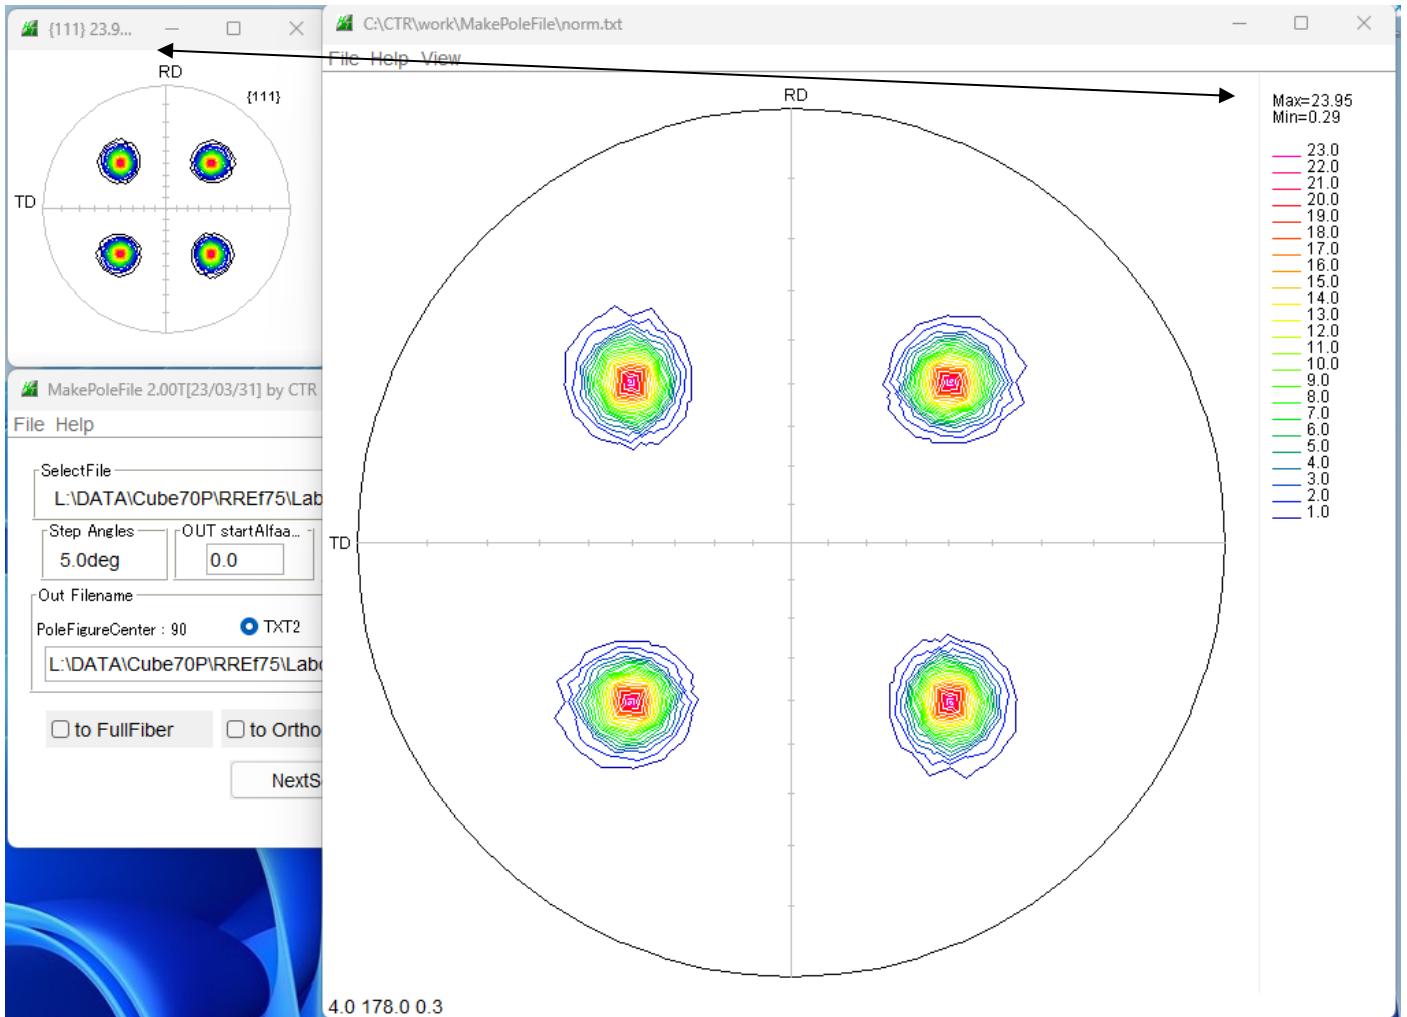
{111} 23.9...

RD

{111}

TD

MakePoleFile 2.00T[23/03/31] by CTR

File Help

SelectFile

L:\DATA\Cube70P\RREf75\Lab

Step Angles

5.0deg

OUT startAlfaa...

0.0

Out Filename

PoleFigureCenter : 90

TXT2

L:\DATA\Cube70P\RREf75\Lab

to FullFiber

to Ortho

NextS

C:\CTR\work\MakePoleFile\norm.txt

File Help View

RD

TD

Max=23.95
Min=0.29

23.0
22.0
21.0
20.0
19.0
18.0
17.0
16.0
15.0
14.0
13.0
12.0
11.0
10.0
9.0
8.0
7.0
6.0
5.0
4.0
3.0
2.0
1.0

4.0 178.0 0.3